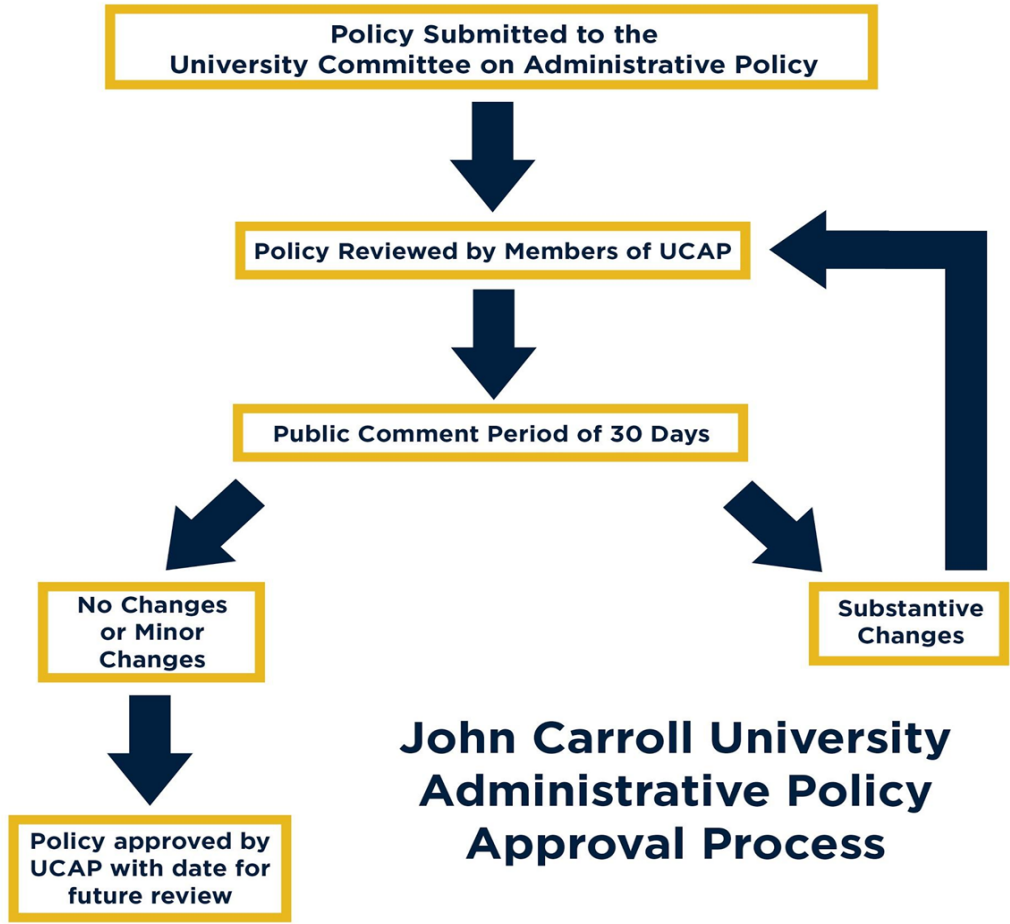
Policy Submitted to the University Committee on Administrative Policy

Policy Reviewed by Members of UCAP

Public Comment Period of 30 Days

No Changes or Minor Changes

Substantive Changes

Policy approved by UCAP with date for future review

John Carroll University Administrative Policy Approval Process